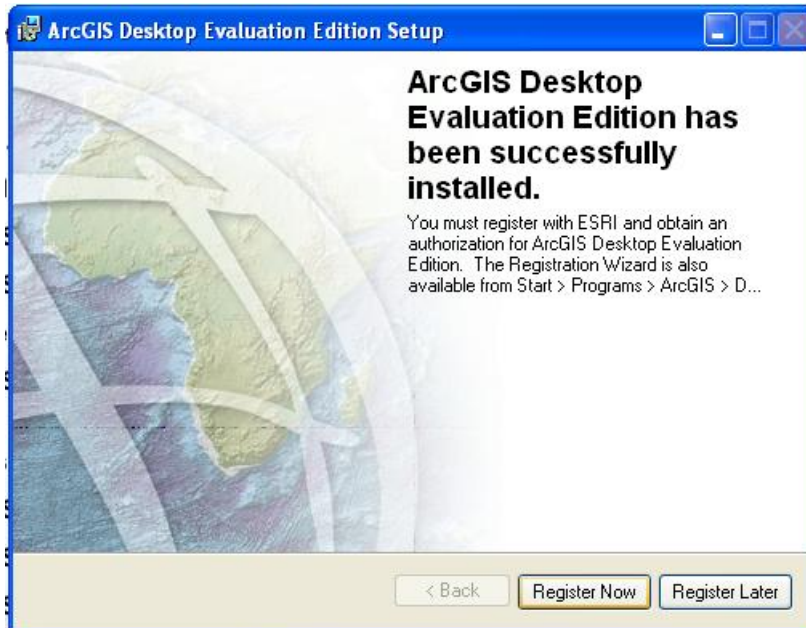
ArcGIS Desktop Evaluation Edition Setup

ArcGIS Desktop Evaluation Edition has been successfully installed.

You must register with ESRI and obtain an authorization for ArcGIS Desktop Evaluation Edition. The Registration Wizard is also available from Start > Programs > ArcGIS > D...

< Back | Register Now | Register Later